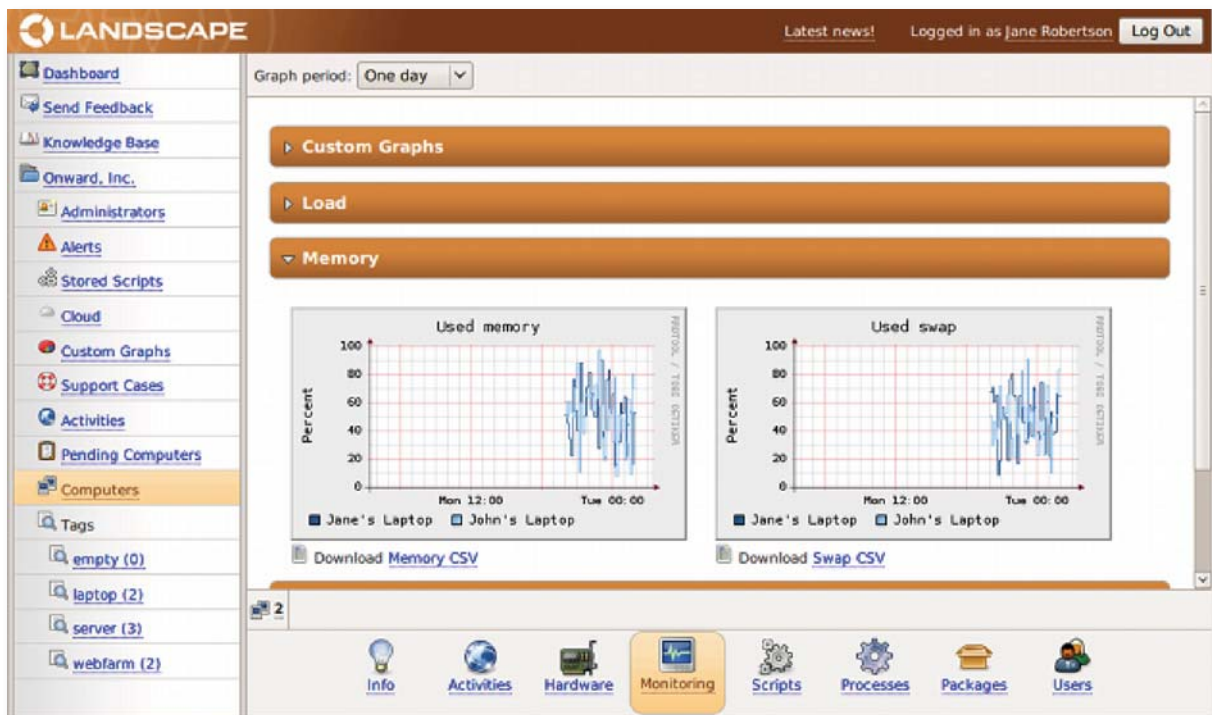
LANDSCAPE

Latest news! Logged in as Jane Robertson Log Out

Dashboard
Send Feedback
Knowledge Base
Onward, Inc.
Administrators
Alerts
Stored Scripts
Cloud
Custom Graphs
Support Cases
Activities
Pending Computers
Computers
Tags
empty (0)
laptop (2)
server (3)
webfarm (2)

Graph period: One day

Custom Graphs

Load

Memory

Used memory

100
80
60
40
20
0

Percent

Mon 12:00 Tue 00:00

RRDTOOL / TOBI OETIKER

Jane's Laptop John's Laptop

Download Memory CSV

Used swap

100
80
60
40
20
0

Percent

Mon 12:00 Tue 00:00

RRDTOOL / TOBI OETIKER

Jane's Laptop John's Laptop

Download Swap CSV

2

Info Activities Hardware Monitoring Scripts Processes Packages Users